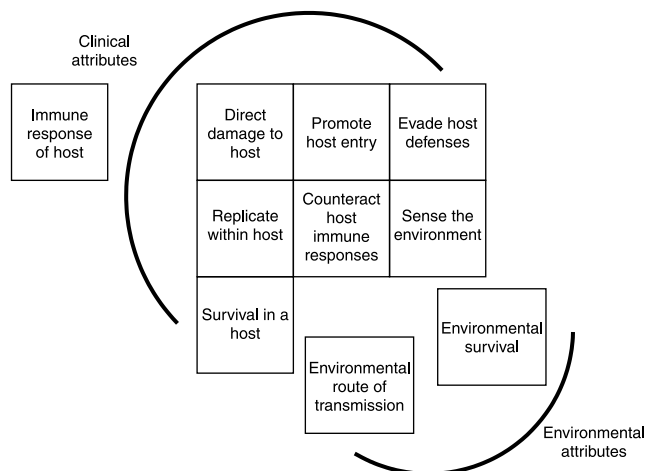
Clinical attributes

Immune response of host

Direct damage to host

Promote host entry

Evade host defenses

Replicate within host

Counteract host immune responses

Sense the environment

Survival in a host

Environmental survival

Environmental route of transmission

Environmental attributes